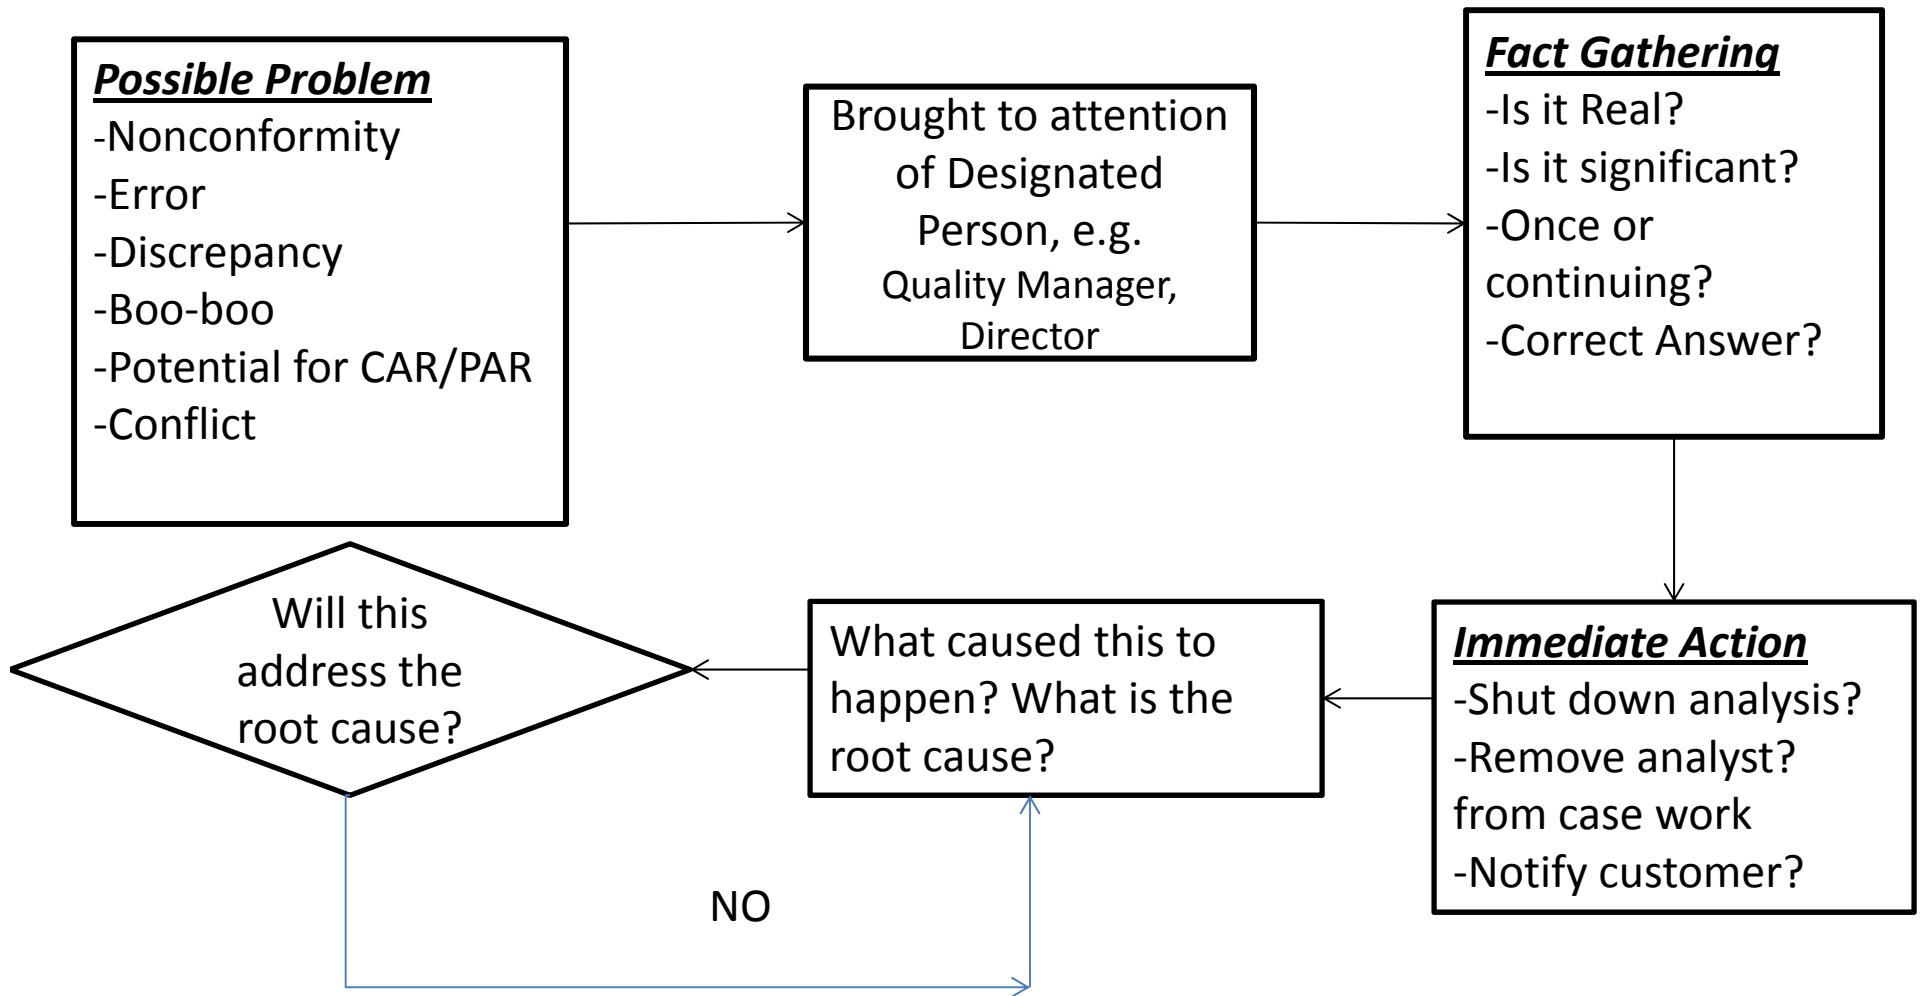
**Possible Problem**
-Nonconformity
-Error
-Discrepancy
-Boo-boo
-Potential for CAR/PAR
-Conflict

Brought to attention of Designated Person, e.g. Quality Manager, Director

**Fact Gathering**
-Is it Real?
-Is it significant?
-Once or continuing?
-Correct Answer?

**Immediate Action**
-Shut down analysis?
-Remove analyst? from case work
-Notify customer?

What caused this to happen? What is the root cause?

Will this address the root cause?

NO